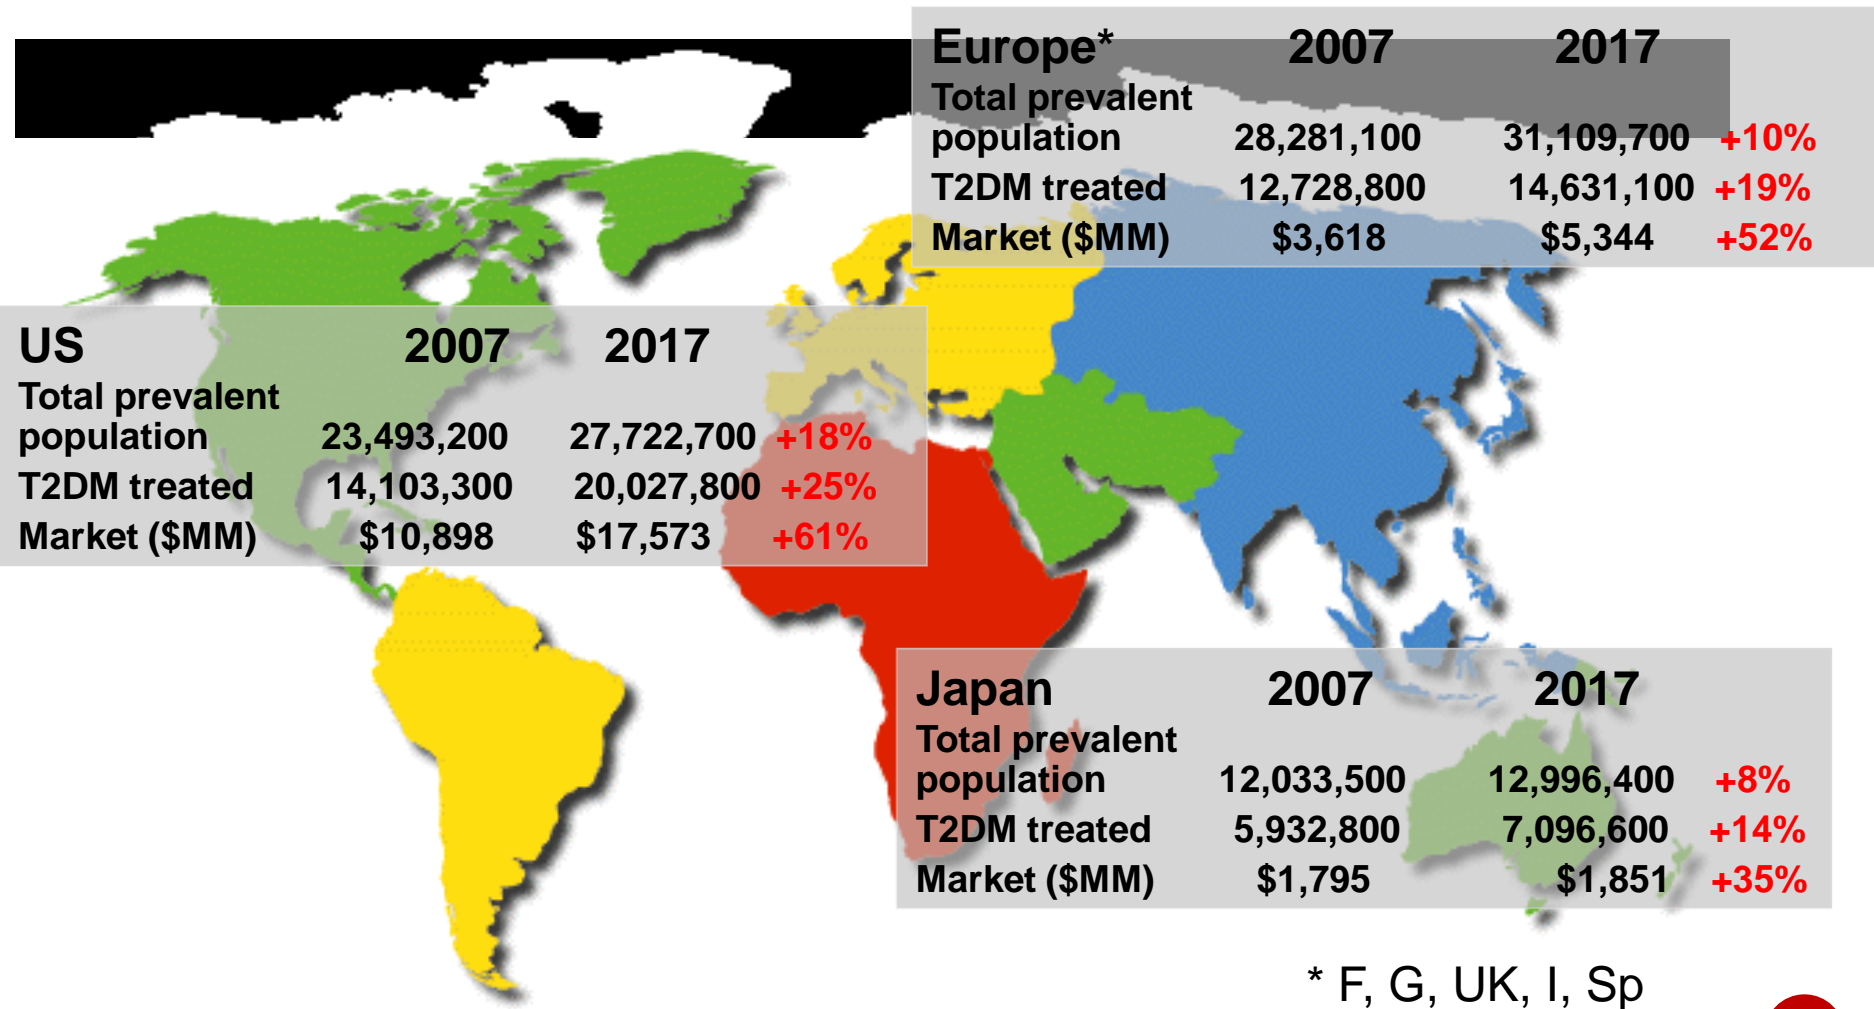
| Europe* | 2007 | 2017 | |
|---|---|---|---|
| Total prevalent population | 28,281,100 | 31,109,700 | +10% |
| T2DM treated | 12,728,800 | 14,631,100 | +19% |
| Market ($MM) | $3,618 | $5,344 | +52% |

| US | 2007 | 2017 | |
|---|---|---|---|
| Total prevalent population | 23,493,200 | 27,722,700 | +18% |
| T2DM treated | 14,103,300 | 20,027,800 | +25% |
| Market ($MM) | $10,898 | $17,573 | +61% |

| Japan | 2007 | 2017 | |
|---|---|---|---|
| Total prevalent population | 12,033,500 | 12,996,400 | +8% |
| T2DM treated | 5,932,800 | 7,096,600 | +14% |
| Market ($MM) | $1,795 | $1,851 | +35% |

* F, G, UK, I, Sp